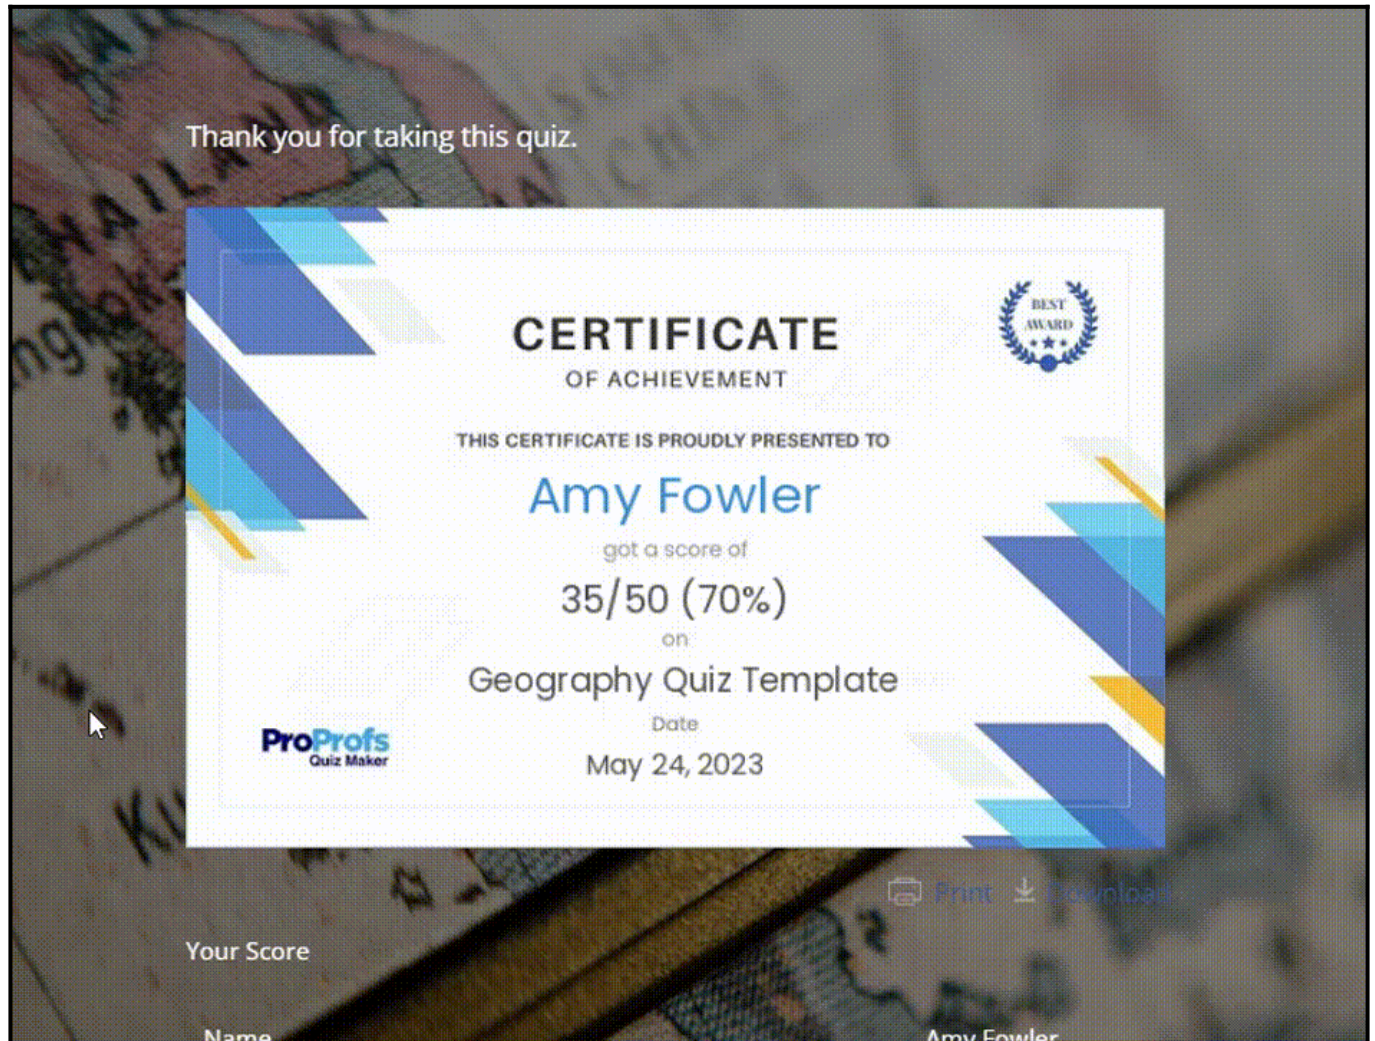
Thank you for taking this quiz.

CERTIFICATE
OF ACHIEVEMENT

BEST AWARD

THIS CERTIFICATE IS PROUDLY PRESENTED TO

Amy Fowler

got a score of

35/50 (70%)

on

Geography Quiz Template

Date

May 24, 2023

ProProfs Quiz Maker

Print Download

Your Score

Name Amy Fowler